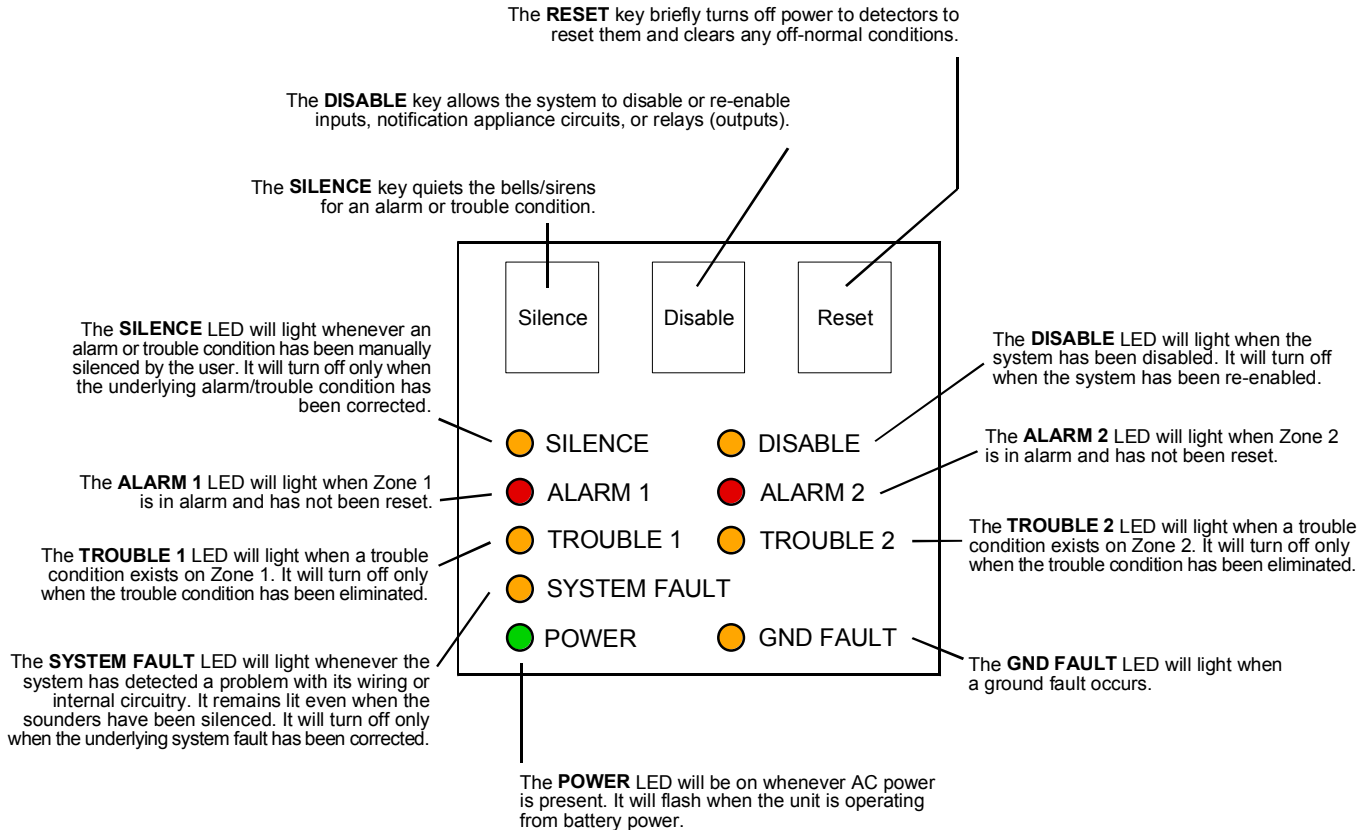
The **RESET** key briefly turns off power to detectors to reset them and clears any off-normal conditions.

The **DISABLE** key allows the system to disable or re-enable inputs, notification appliance circuits, or relays (outputs).

The **SILENCE** key quiets the bells/sirens for an alarm or trouble condition.

Silence

Disable

Reset

The **SILENCE** LED will light whenever an alarm or trouble condition has been manually silenced by the user. It will turn off only when the underlying alarm/trouble condition has been corrected.

The **DISABLE** LED will light when the system has been disabled. It will turn off when the system has been re-enabled.

SILENCE

DISABLE

The **ALARM 2** LED will light when Zone 2 is in alarm and has not been reset.

The **ALARM 1** LED will light when Zone 1 is in alarm and has not been reset.

ALARM 1

ALARM 2

TROUBLE 1

TROUBLE 2

The **TROUBLE 2** LED will light when a trouble condition exists on Zone 2. It will turn off only when the trouble condition has been eliminated.

The **TROUBLE 1** LED will light when a trouble condition exists on Zone 1. It will turn off only when the trouble condition has been eliminated.

SYSTEM FAULT

POWER

GND FAULT

The **SYSTEM FAULT** LED will light whenever the system has detected a problem with its wiring or internal circuitry. It remains lit even when the sounders have been silenced. It will turn off only when the underlying system fault has been corrected.

The **GND FAULT** LED will light when a ground fault occurs.

The **POWER** LED will be on whenever AC power is present. It will flash when the unit is operating from battery power.